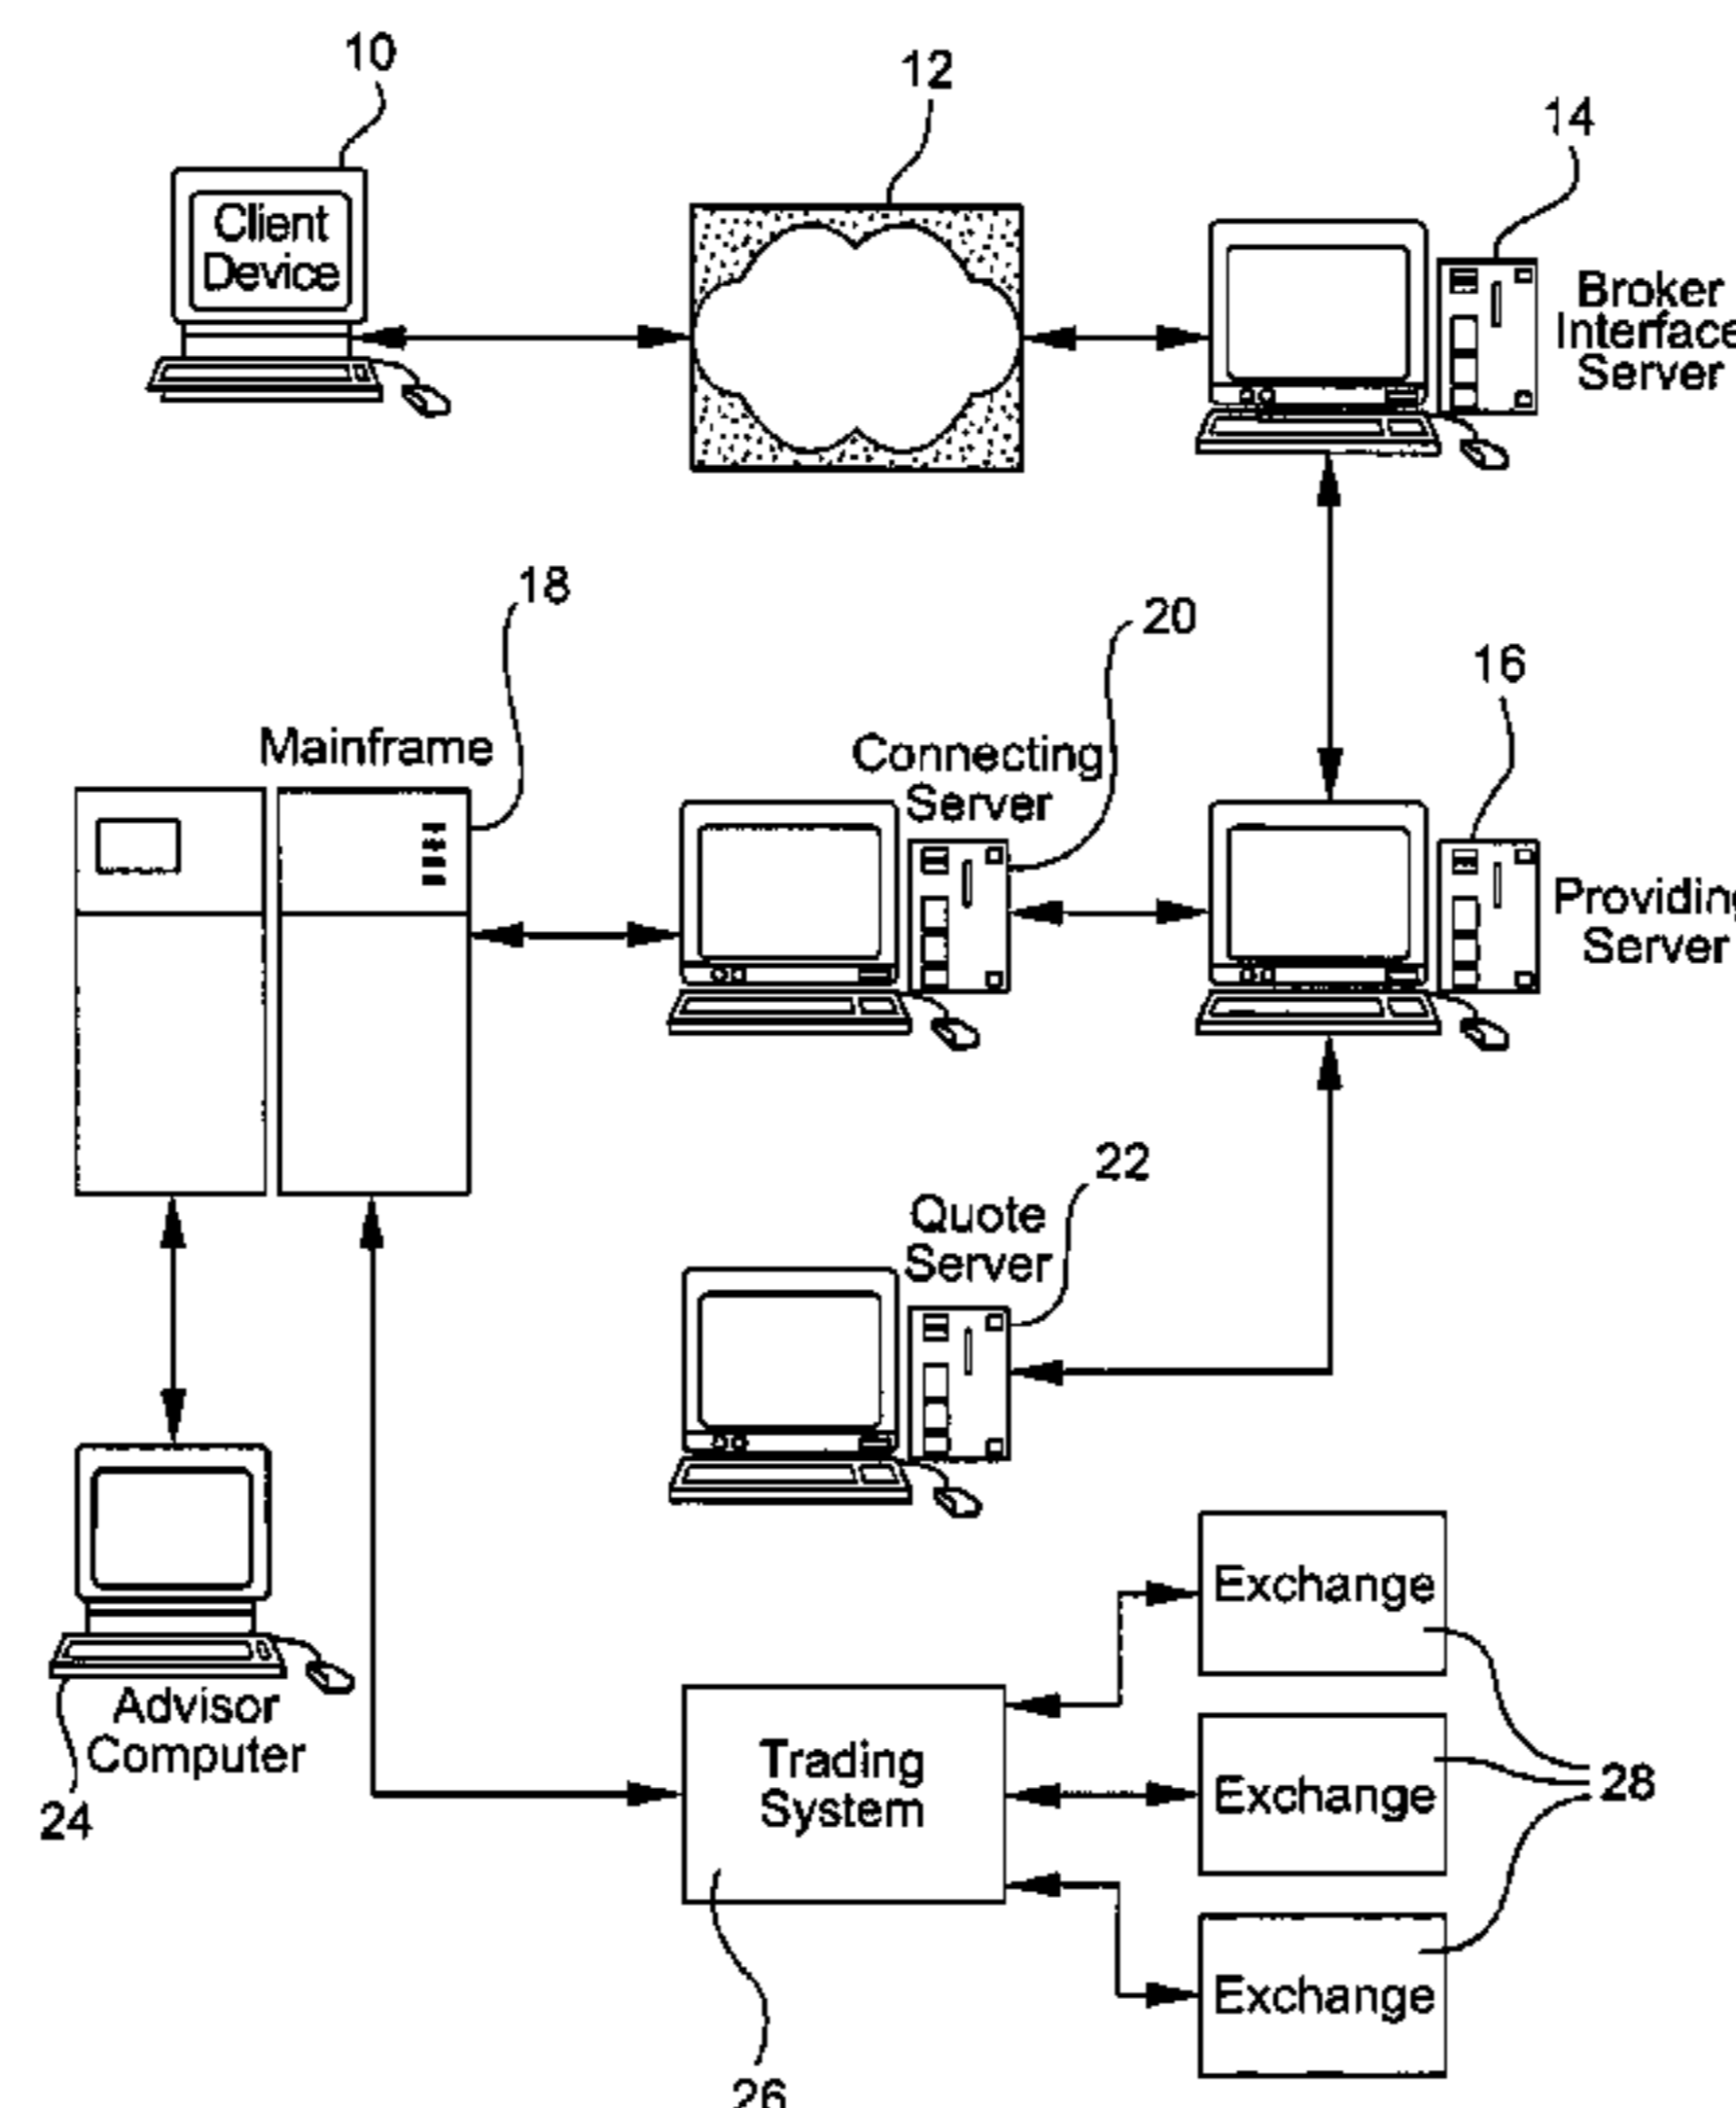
10

12

14

Client Device

Broker Interface Server

18

20

16

Mainframe

Connecting Server

Providing Server

22

Quote Server

Exchange

Exchange

Exchange

28

Advisor Computer

24

Trading System

26